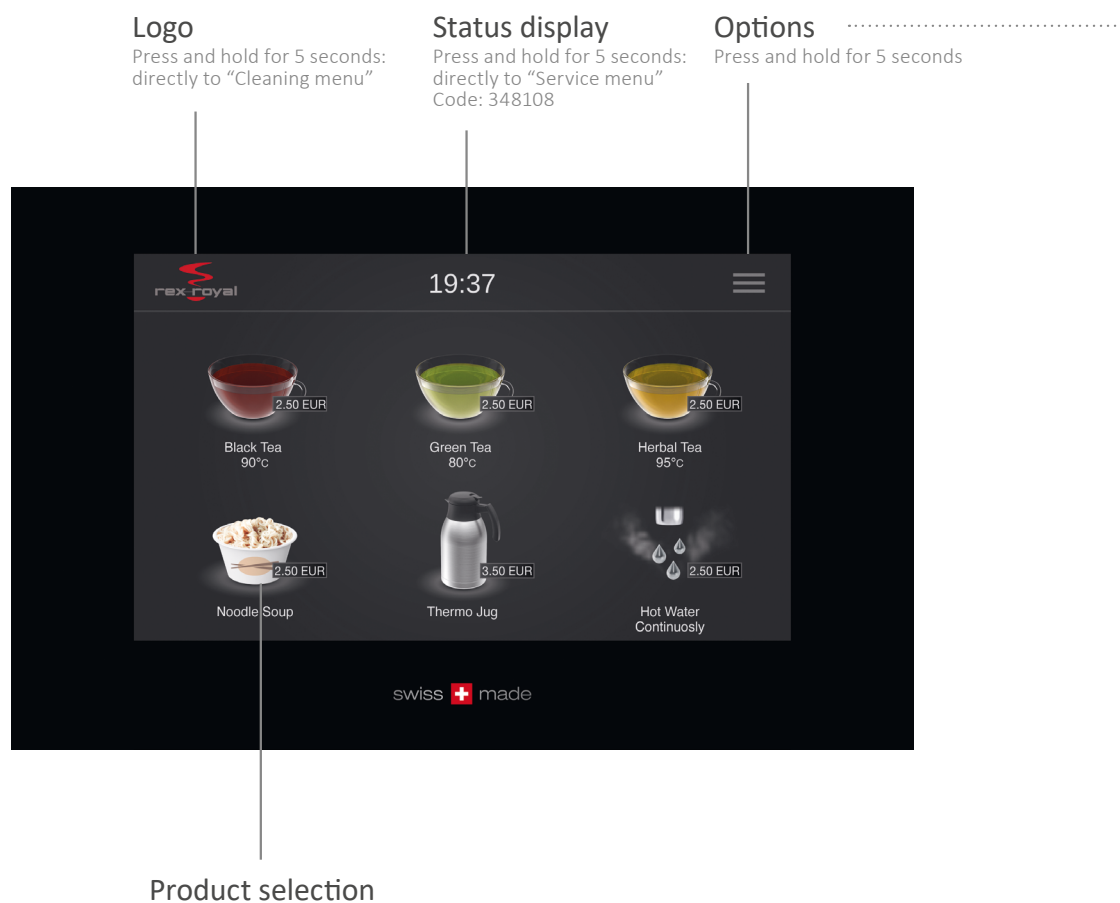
Logo
Press and hold for 5 seconds: directly to "Cleaning menu"

Status display
Press and hold for 5 seconds: directly to "Service menu"
Code: 348108

Options
Press and hold for 5 seconds

rex-royal

19:37

2.50 EUR
Black Tea
90°C

2.50 EUR
Green Tea
80°C

2.50 EUR
Herbal Tea
95°C

2.50 EUR
Noodle Soup

3.50 EUR
Thermo Jug

2.50 EUR
Hot Water
Continuosly

swiss made

Product selection